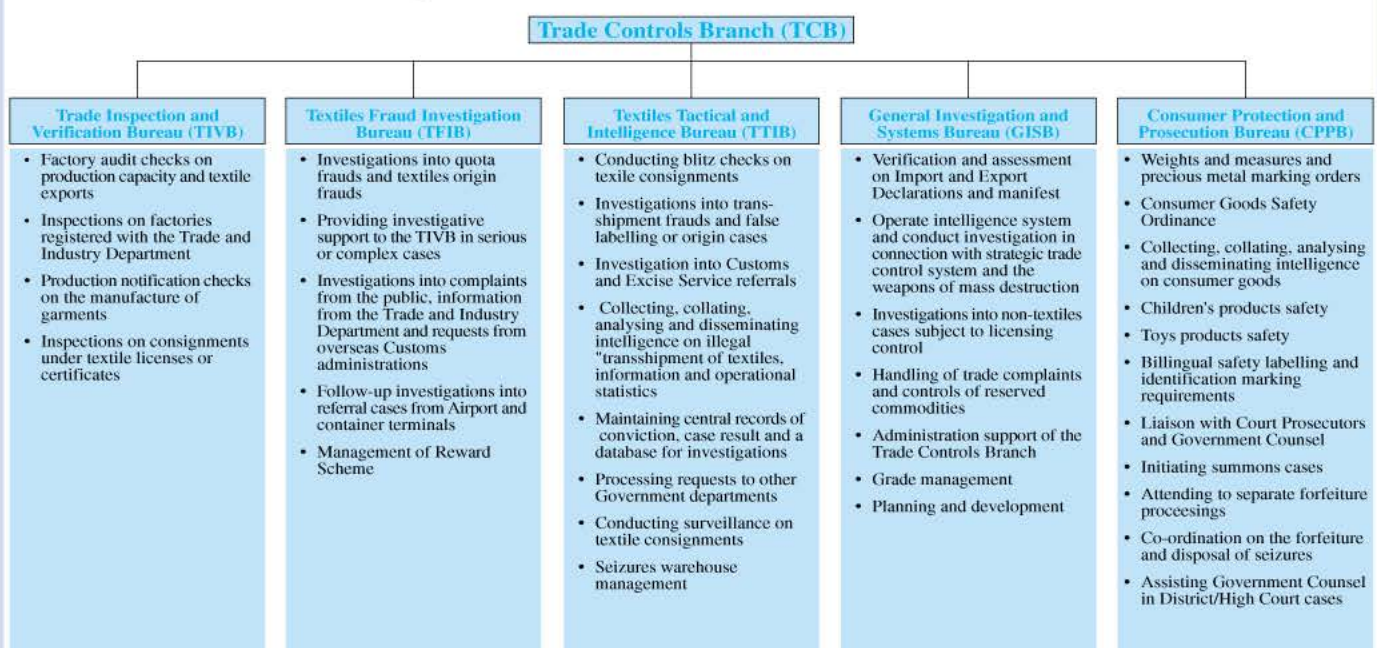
Trade Controls Branch (TCB)

Trade Inspection and Verification Bureau (TIVB)

- Factory audit checks on production capacity and textile exports
- Inspections on factories registered with the Trade and Industry Department
- Production notification checks on the manufacture of garments
- Inspections on consignments under textile licenses or certificates

Textiles Fraud Investigation Bureau (TFIB)

- Investigations into quota frauds and textiles origin frauds
- Providing investigative support to the TIVB in serious or complex cases
- Investigations into complaints from the public, information from the Trade and Industry Department and requests from overseas Customs administrations
- Follow-up investigations into referral cases from Airport and container terminals
- Management of Reward Scheme

Textiles Tactical and Intelligence Bureau (TTIB)

- Conducting blitz checks on texile consignments
- Investigations into transshipment frauds and false labelling or origin cases
- Investigation into Customs and Excise Service referrals
- Collecting, collating, analysing and disseminating intelligence on illegal "transshipment of textiles, information and operational statistics
- Maintaining central records of conviction, case result and a database for investigations
- Processing requests to other Government departments
- Conducting surveillance on textile consignments
- Seizures warehouse management

General Investigation and Systems Bureau (GISB)

- Verification and assessment on Import and Export Declarations and manifest
- Operate intelligence system and conduct investigation in connection with strategic trade control system and the weapons of mass destruction
- Investigations into non-textiles cases subject to licensing control
- Handling of trade complaints and controls of reserved commodities
- Administration support of the Trade Controls Branch
- Grade management
- Planning and development

Consumer Protection and Prosecution Bureau (CPPB)

- Weights and measures and precious metal marking orders
- Consumer Goods Safety Ordinance
- Collecting, collating, analysing and disseminating intelligence on consumer goods
- Children's products safety
- Toys products safety
- Billingual safety labelling and identification marking requirements
- Liaison with Court Prosecutors and Government Counsel
- Initiating summons cases
- Attending to separate forfeiture proceesings
- Co-ordination on the forfeiture and disposal of seizures
- Assisting Government Counsel in District/High Court cases